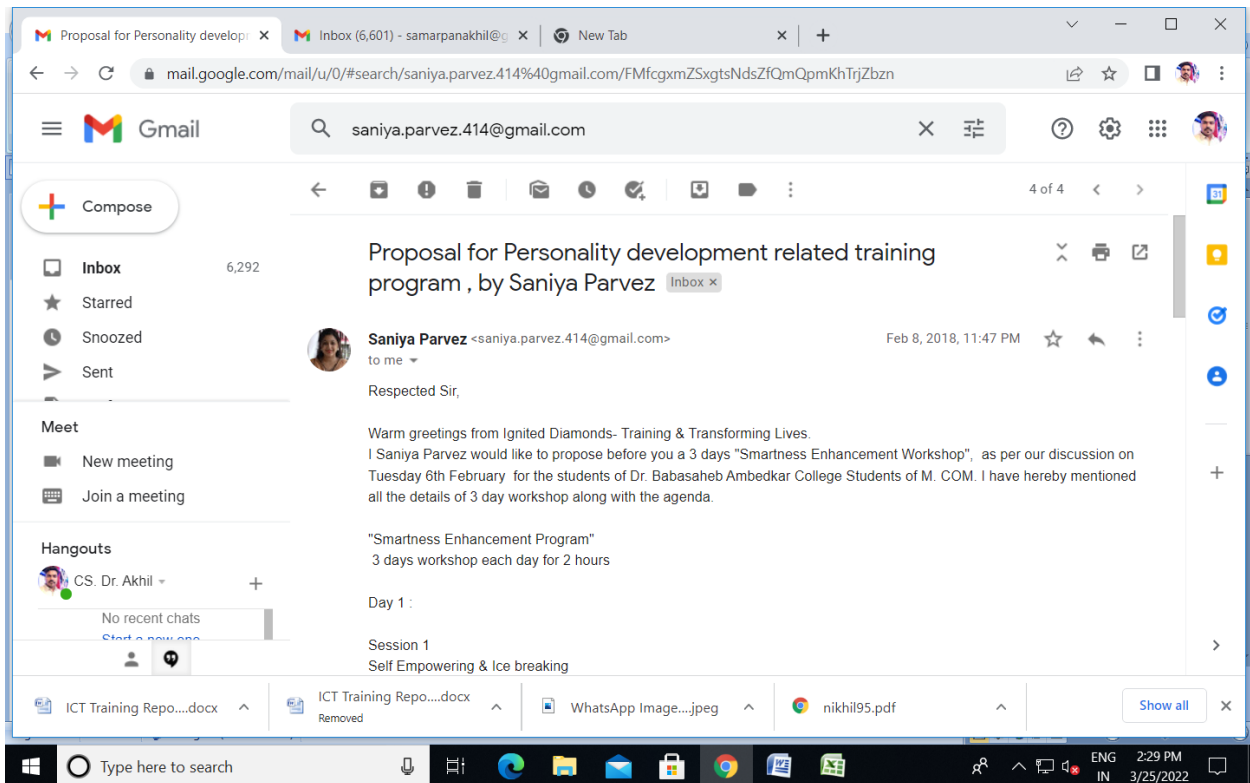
Proposal for Personality develop ×
Inbox (6,601) - samarpanakhil@g ×
New Tab ×
+

mail.google.com/mail/u/0/#search/saniya.parvez.414%40gmail.com/FMfcgxmZSxgtsNdsZfQmQpmKhTrjZbzn

Gmail
saniya.parvez.414@gmail.com

Compose
Inbox 6,292
Starred
Snoozed
Sent

Meet
New meeting
Join a meeting

Hangouts
CS. Dr. Akhil
No recent chats
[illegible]

4 of 4

Proposal for Personality development related training program , by Saniya Parvez Inbox ×

Saniya Parvez <saniya.parvez.414@gmail.com>
to me
Feb 8, 2018, 11:47 PM

Respected Sir,

Warm greetings from Ignited Diamonds- Training & Transforming Lives.
I Saniya Parvez would like to propose before you a 3 days "Smartness Enhancement Workshop", as per our discussion on Tuesday 6th February for the students of Dr. Babasaheb Ambedkar College Students of M. COM. I have hereby mentioned all the details of 3 day workshop along with the agenda.

"Smartness Enhancement Program"
3 days workshop each day for 2 hours

Day 1 :

Session 1
Self Empowering & Ice breaking

ICT Training Repo....docx
ICT Training Repo....docx
Removed
WhatsApp Image....jpeg
nikhil95.pdf
Show all

Type here to search
ENG IN
2:29 PM 3/25/2022